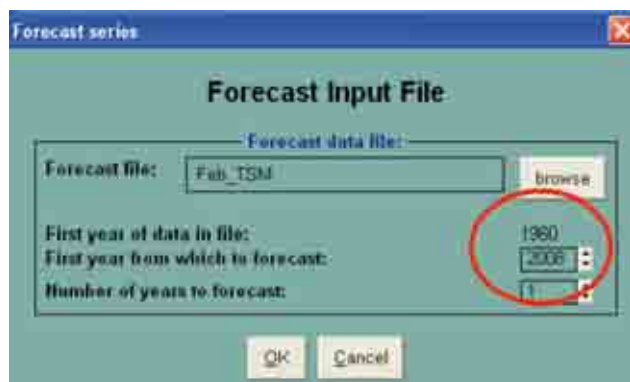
Forecast series

Forecast Input File

Forecast data file:

Forecast file: Fish_TSM browse

First year of data in file: 1960

First year from which to forecast: 2006

Number of years to forecast: 1

OK Cancel